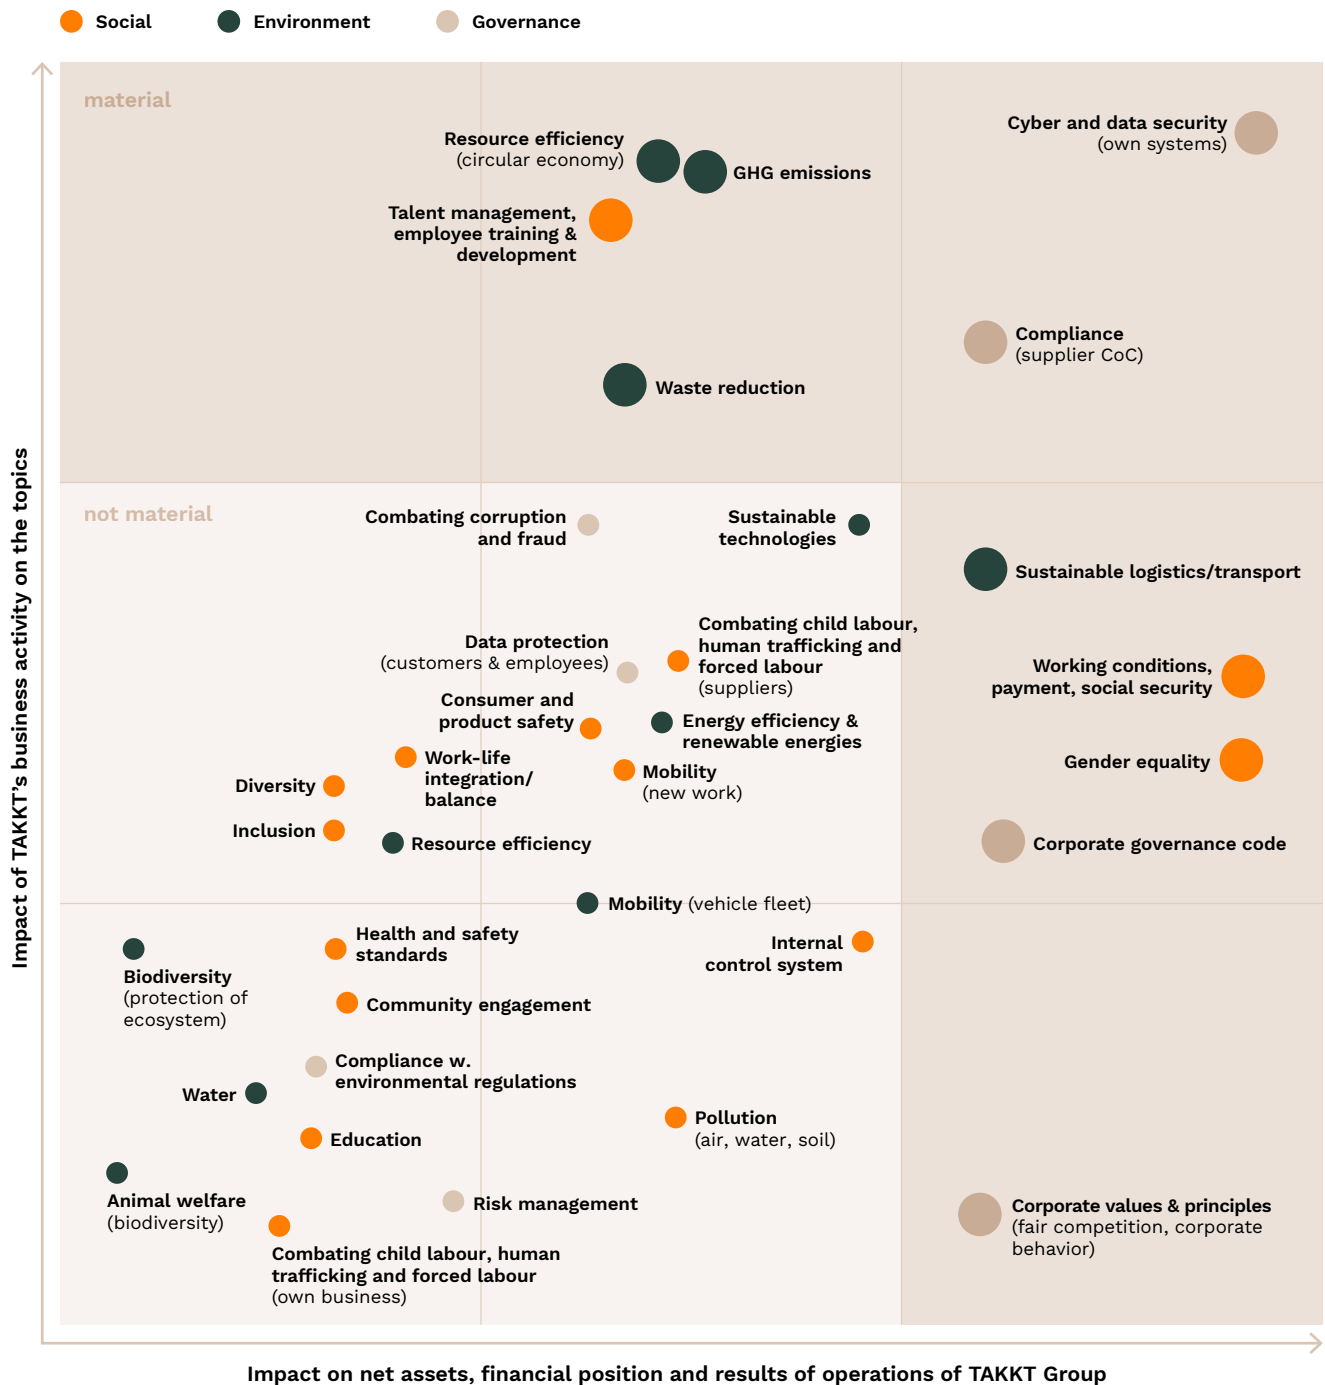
Social Environment Governance

material

Resource efficiency (circular economy)

GHG emissions

Talent management, employee training & development

Waste reduction

Cyber and data security (own systems)

Compliance (supplier CoC)

not material

Combating corruption and fraud

Sustainable technologies

Sustainable logistics/transport

Data protection (customers & employees)

Combating child labour, human trafficking and forced labour (suppliers)

Working conditions, payment, social security

Consumer and product safety

Energy efficiency & renewable energies

Work-life integration/ balance

Mobility (new work)

Gender equality

Diversity

Inclusion

Resource efficiency

Corporate governance code

Mobility (vehicle fleet)

Biodiversity (protection of ecosystem)

Health and safety standards

Internal control system

Community engagement

Compliance w. environmental regulations

Water

Pollution (air, water, soil)

Education

Animal welfare (biodiversity)

Risk management

Corporate values & principles (fair competition, corporate behavior)

Combating child labour, human trafficking and forced labour (own business)

Impact of TAKKT's business activity on the topics

Impact on net assets, financial position and results of operations of TAKKT Group